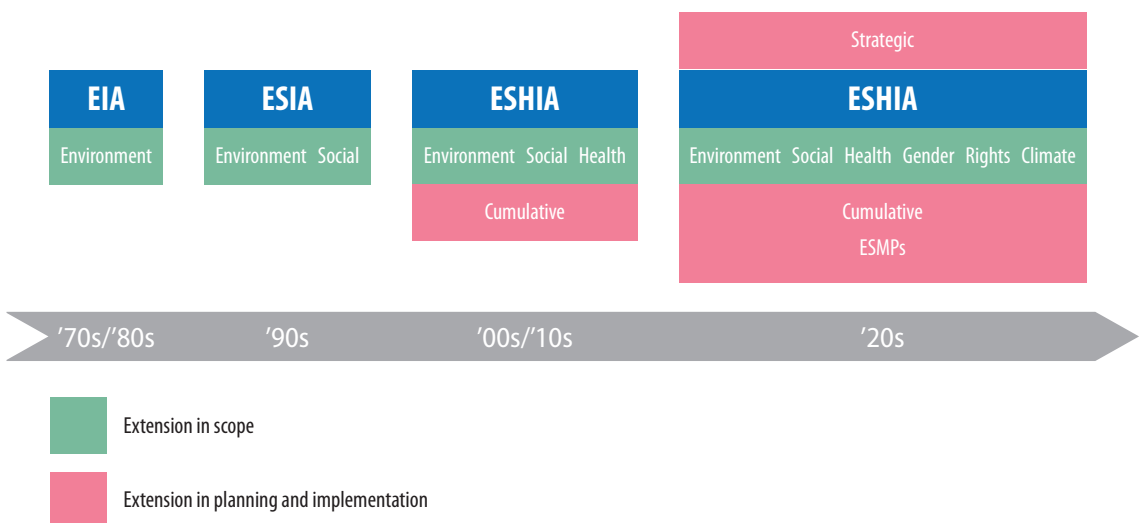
Strategic

EIA
Environment

ESIA
Environment Social

ESHIA
Environment Social Health
Cumulative

ESHIA
Environment Social Health Gender Rights Climate
Cumulative
ESMPs

’70s/’80s ’90s ’00s/’10s ’20s

Extension in scope

Extension in planning and implementation